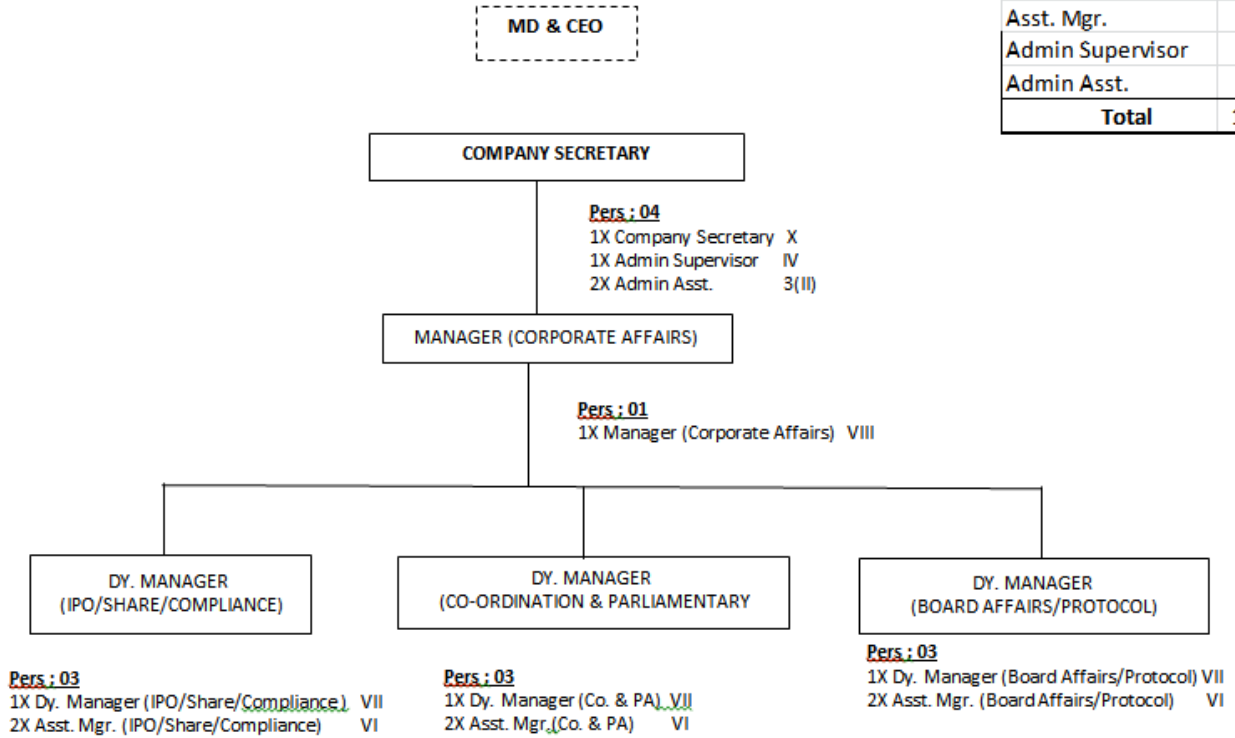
MD & CEO

| Asst. Mgr. | |
|---|---|
| Admin Supervisor | |
| Admin Asst. | |
| Total | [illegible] |

COMPANY SECRETARY

Pers ; 04
1X Company Secretary X
1X Admin Supervisor IV
2X Admin Asst. 3(II)

MANAGER (CORPORATE AFFAIRS)

Pers ; 01
1X Manager (Corporate Affairs) VIII

DY. MANAGER (IPO/SHARE/COMPLIANCE)

DY. MANAGER (CO-ORDINATION & PARLIAMENTARY

DY. MANAGER (BOARD AFFAIRS/PROTOCOL)

Pers ; 03
1X Dy. Manager (IPO/Share/Compliance) VII
2X Asst. Mgr. (IPO/Share/Compliance) VI

Pers ; 03
1X Dy. Manager (Co. & PA) VII
2X Asst. Mgr.(Co. & PA) VI

Pers ; 03
1X Dy. Manager (Board Affairs/Protocol) VII
2X Asst. Mgr. (Board Affairs/Protocol) VI